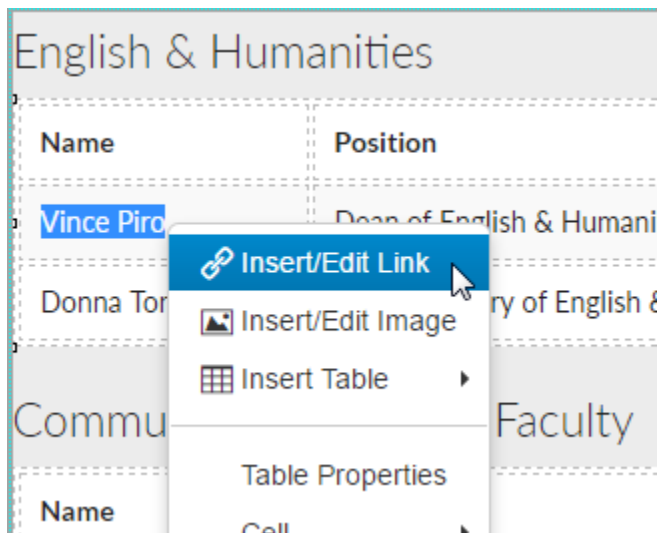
English & Humanities

| Name | Position |
|---|---|
| Vince Piro | Dean of English & Humani |
| Donna Tor | ry of English & |

Insert/Edit Link
Insert/Edit Image
Insert Table
Table Properties
Cell

Commu Faculty

Name